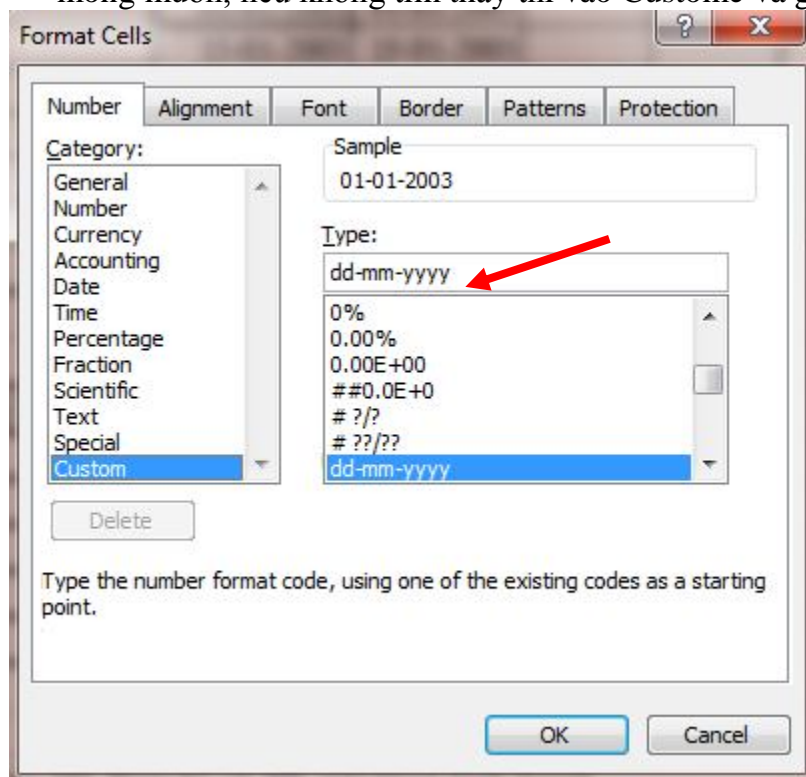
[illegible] nhanh, nếu không tìm thấy thì vào Custome và g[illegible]

Format Cells

Number | Alignment | Font | Border | Patterns | Protection

Category:
General
Number
Currency
Accounting
Date
Time
Percentage
Fraction
Scientific
Text
Special
Custom

Sample
01-01-2003

Type:
dd-mm-yyyy

0%
0.00%
0.00E+00
##0.0E+0
# ?/?
# ??/??
dd-mm-yyyy

Delete

Type the number format code, using one of the existing codes as a starting point.

OK
Cancel